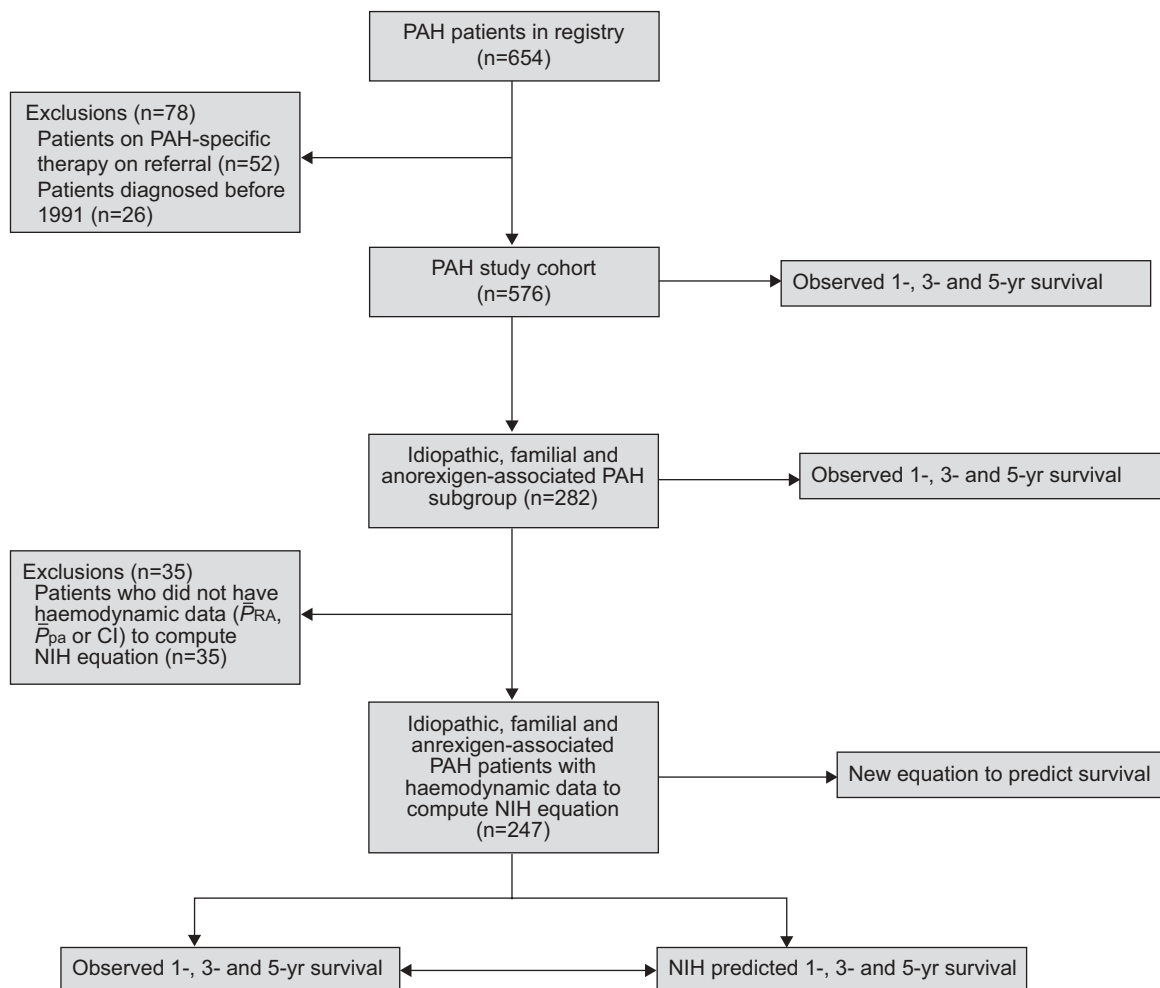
PAH patients in registry (n=654)

Exclusions (n=78)
Patients on PAH-specific therapy on referral (n=52)
Patients diagnosed before 1991 (n=26)

PAH study cohort (n=576)

Observed 1-, 3- and 5-yr survival

Idiopathic, familial and anorexigen-associated PAH subgroup (n=282)

Observed 1-, 3- and 5-yr survival

Exclusions (n=35)
Patients who did not have haemodynamic data ($\bar{P}_{RA}$, $\bar{P}_{pa}$ or CI) to compute NIH equation (n=35)

Idiopathic, familial and anrexigen-associated PAH patients with haemodynamic data to compute NIH equation (n=247)

New equation to predict survival

Observed 1-, 3- and 5-yr survival

NIH predicted 1-, 3- and 5-yr survival